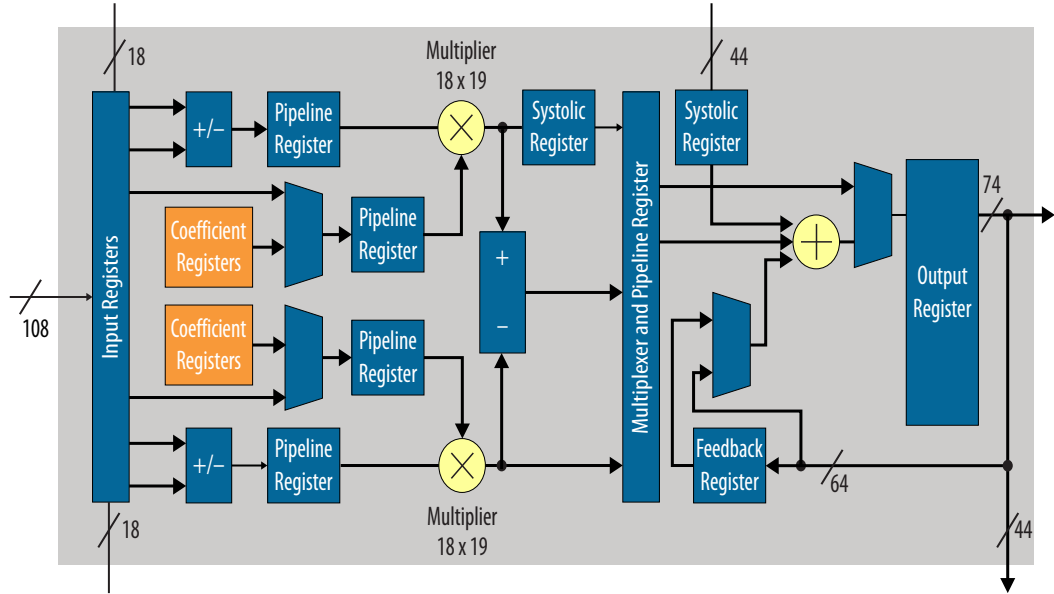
18

Multiplier
18 x 19

44

+/−

Pipeline Register

Systolic Register

Systolic Register

Input Registers

Coefficient Registers

Pipeline Register

+

−

Multiplexer and Pipeline Register

74

Output Register

108

Coefficient Registers

Pipeline Register

+/−

Pipeline Register

Feedback Register

64

18

Multiplier
18 x 19

44